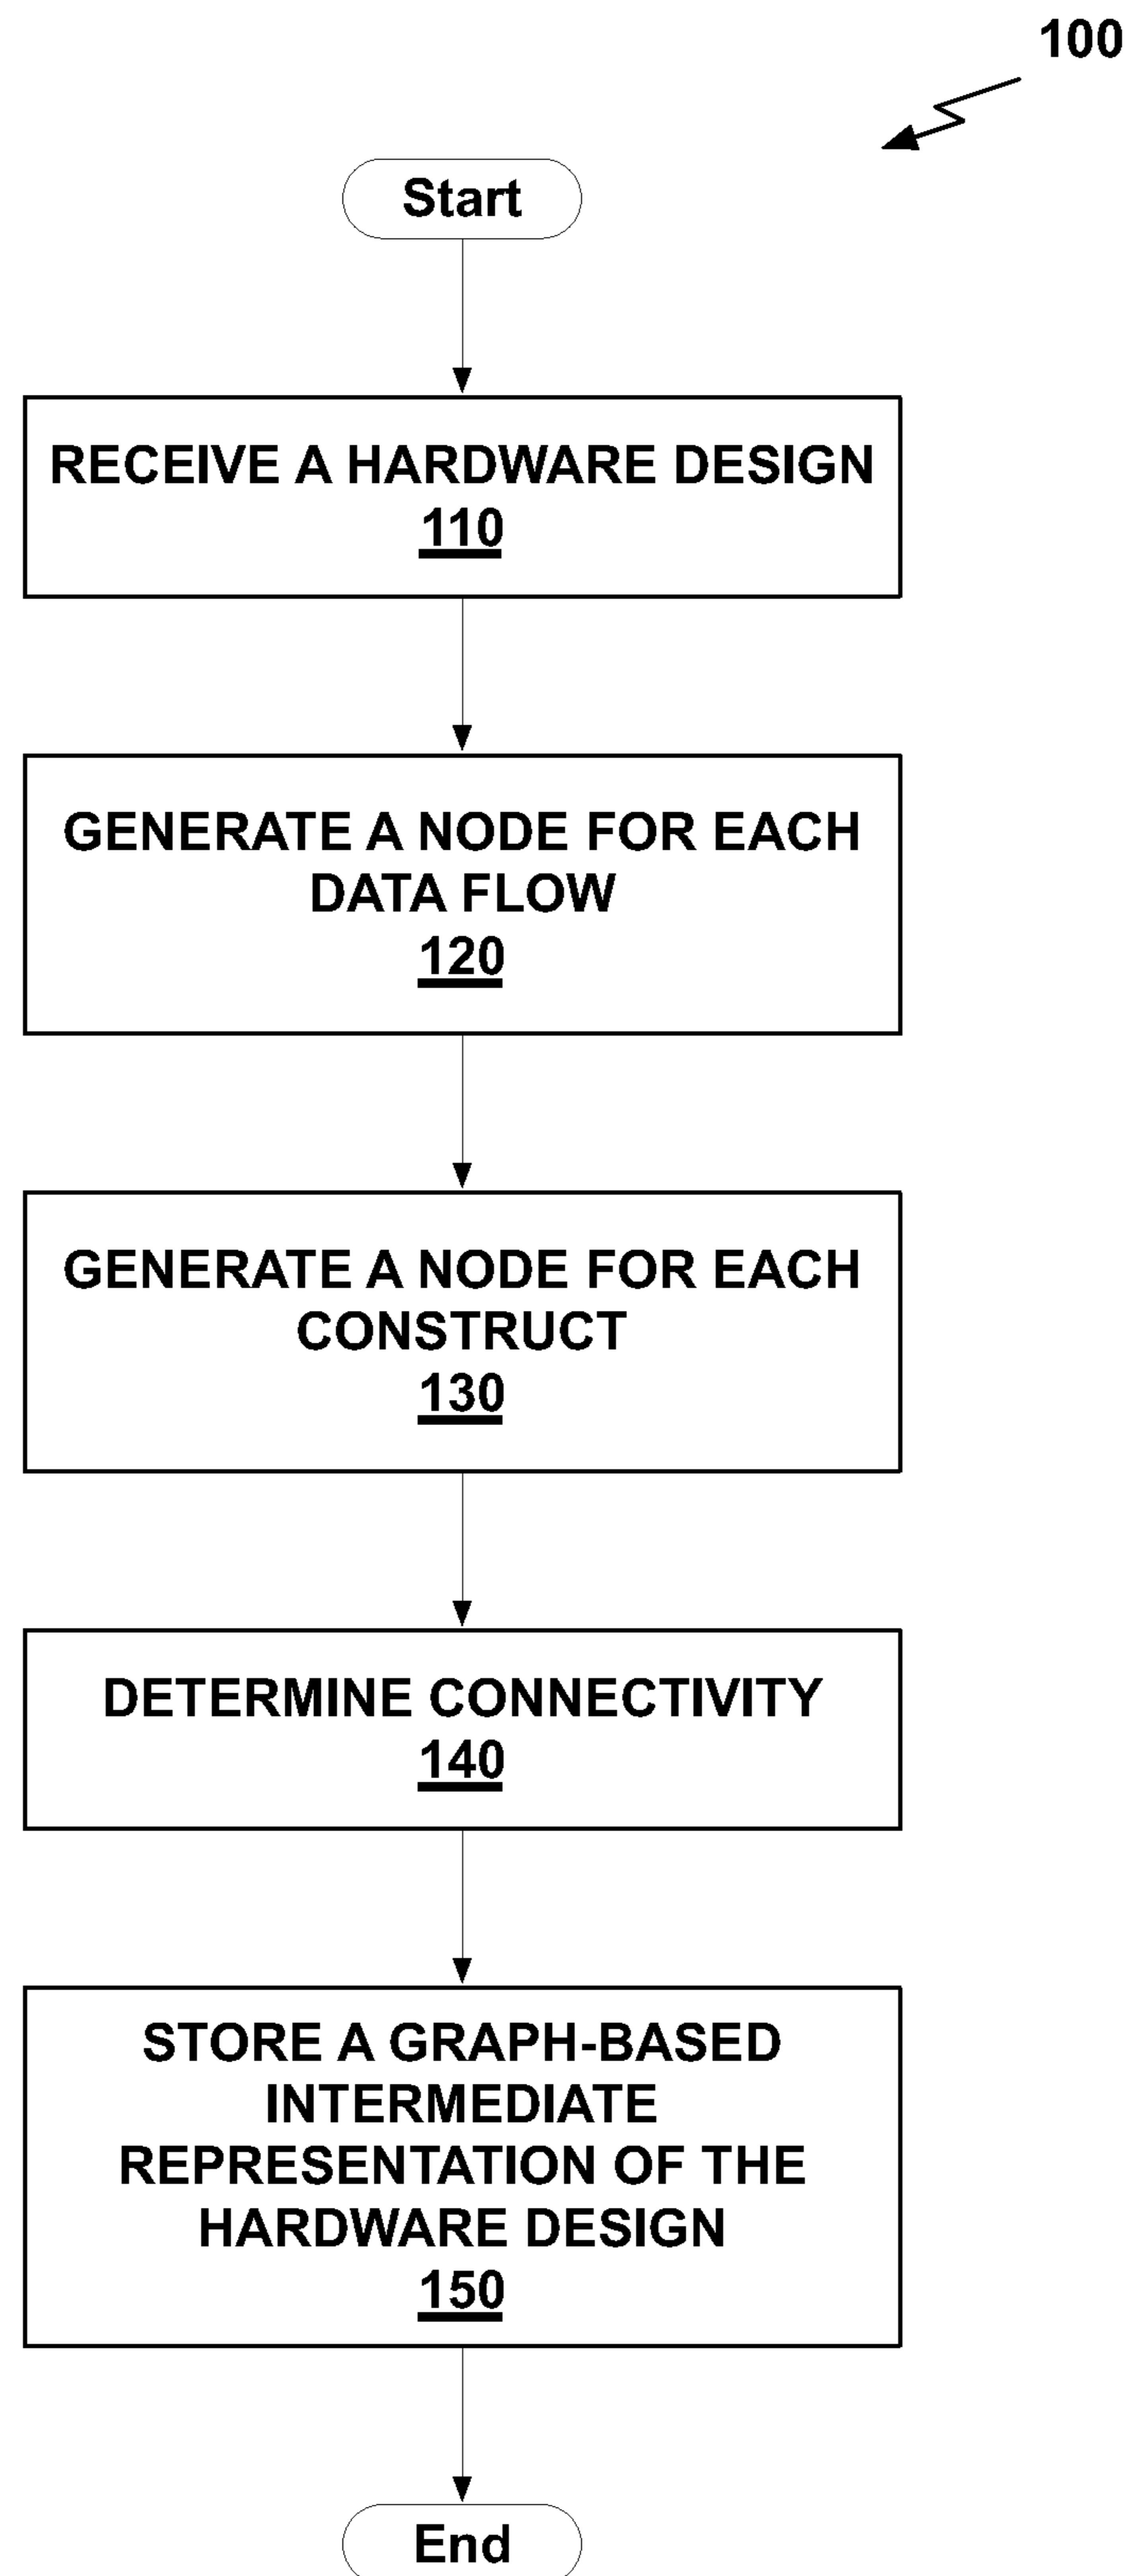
100

Start

RECEIVE A HARDWARE DESIGN
110

GENERATE A NODE FOR EACH DATA FLOW
120

GENERATE A NODE FOR EACH CONSTRUCT
130

DETERMINE CONNECTIVITY
140

STORE A GRAPH-BASED INTERMEDIATE REPRESENTATION OF THE HARDWARE DESIGN
150

End